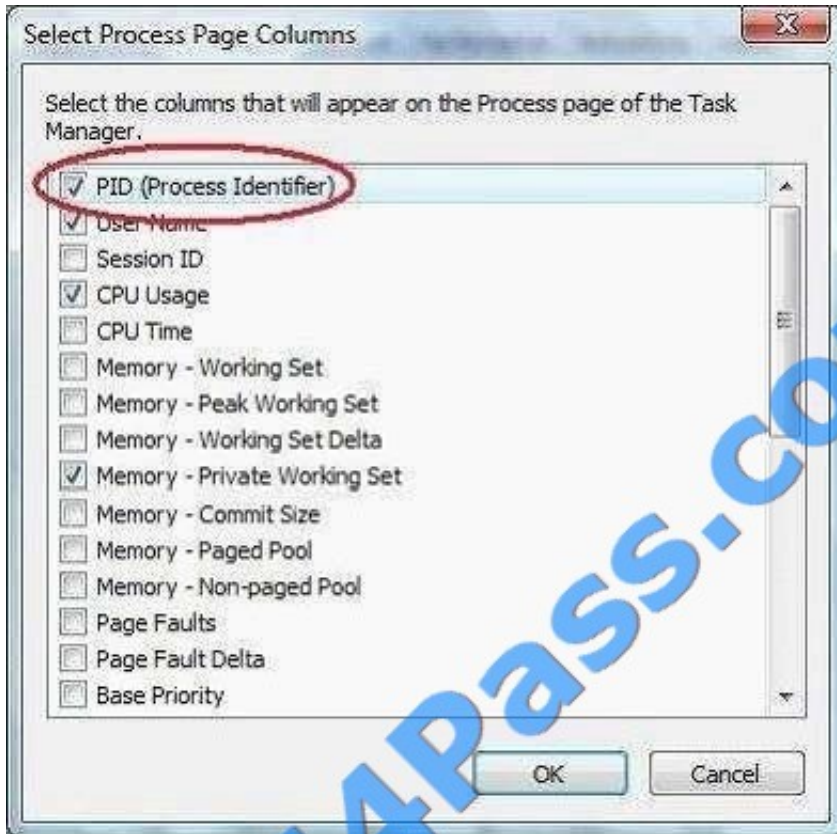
Select Process Page Columns

Select the columns that will appear on the Process page of the Task Manager.

PID (Process Identifier)
User Name
Session ID
CPU Usage
CPU Time
Memory - Working Set
Memory - Peak Working Set
Memory - Working Set Delta
Memory - Private Working Set
Memory - Commit Size
Memory - Paged Pool
Memory - Non-paged Pool
Page Faults
Page Fault Delta
Base Priority

OK
Cancel

4Pass.co